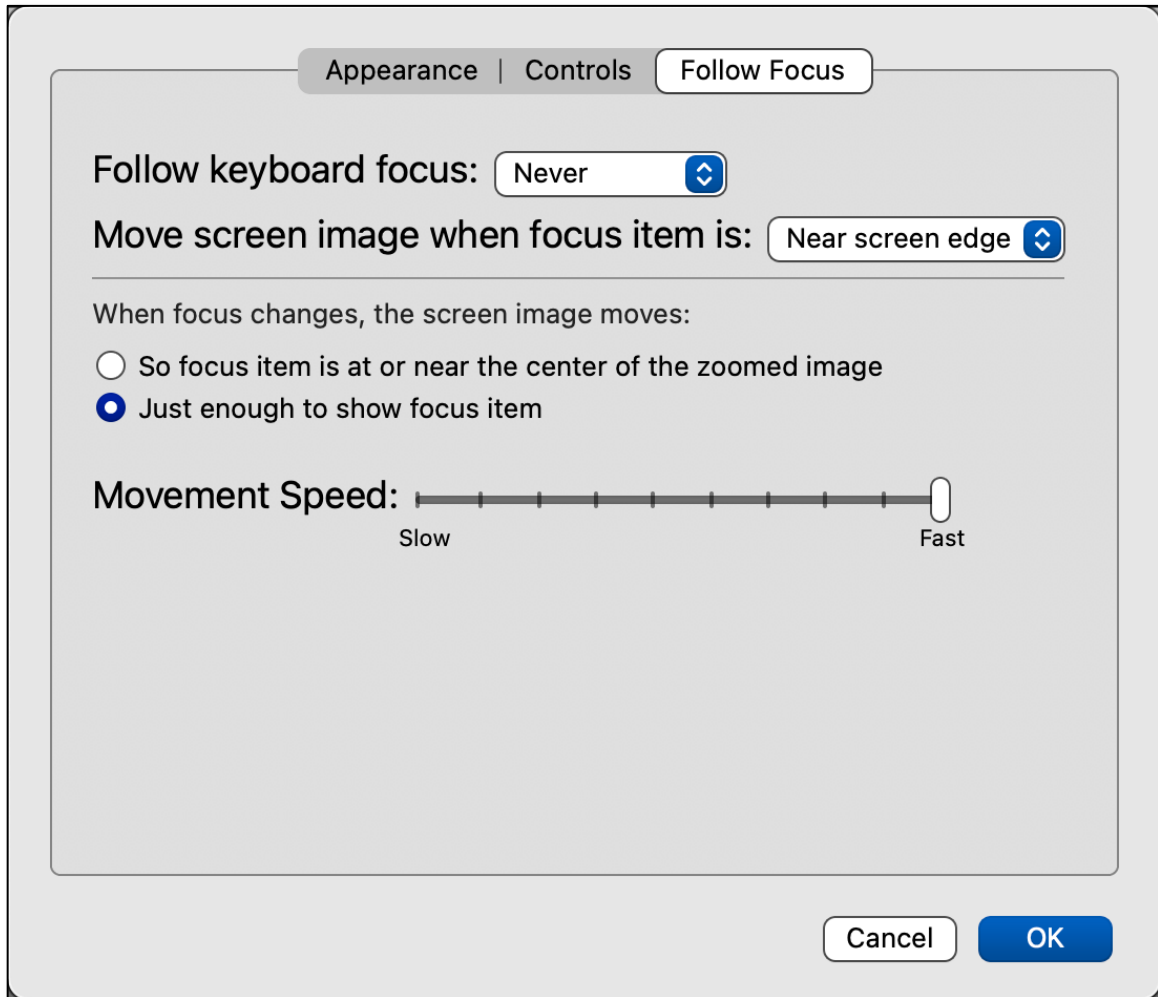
Appearance | Controls | Follow Focus

Follow keyboard focus: Never

Move screen image when focus item is: Near screen edge

When focus changes, the screen image moves:

So focus item is at or near the center of the zoomed image

Just enough to show focus item

Movement Speed:

Slow

Fast

Cancel

OK